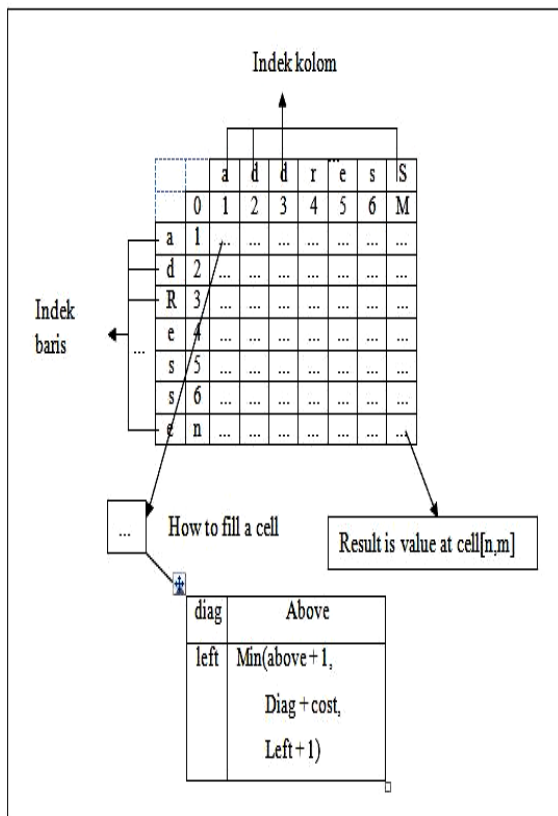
Indek kolom

|  |  | a | d | d | r | e | s | S |
|---|---|---|---|---|---|---|---|---|
|  | 0 | 1 | 2 | 3 | 4 | 5 | 6 | M |
| a | 1 | ... | ... | ... | ... | ... | ... | ... |
| d | 2 | ... | ... | ... | ... | ... | ... | ... |
| R | 3 | ... | ... | ... | ... | ... | ... | ... |
| e | 4 | ... | ... | ... | ... | ... | ... | ... |
| s | 5 | ... | ... | ... | ... | ... | ... | ... |
| s | 6 | ... | ... | ... | ... | ... | ... | ... |
| e | n | ... | ... | ... | ... | ... | ... | ... |

Indek baris

...

...

How to fill a cell

Result is value at cell[n,m]

| diag | Above |
|---|---|
| left | Min(above + 1, Diag + cost, Left + 1) |